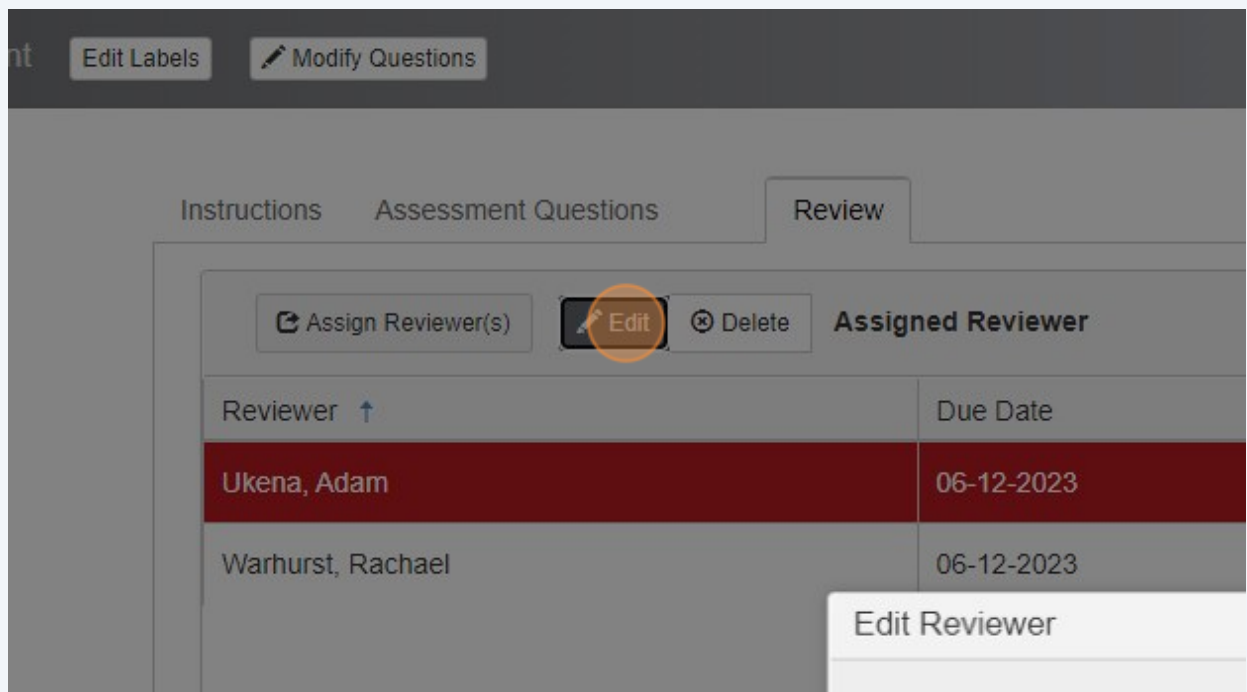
nt Edit Labels Modify Questions

Instructions Assessment Questions Review

Assign Reviewer(s) Edit Delete Assigned Reviewer

| Reviewer ↑ | Due Date |
|---|---|
| Ukena, Adam | 06-12-2023 |
| Warhurst, Rachael | 06-12-2023 |

Edit Reviewer